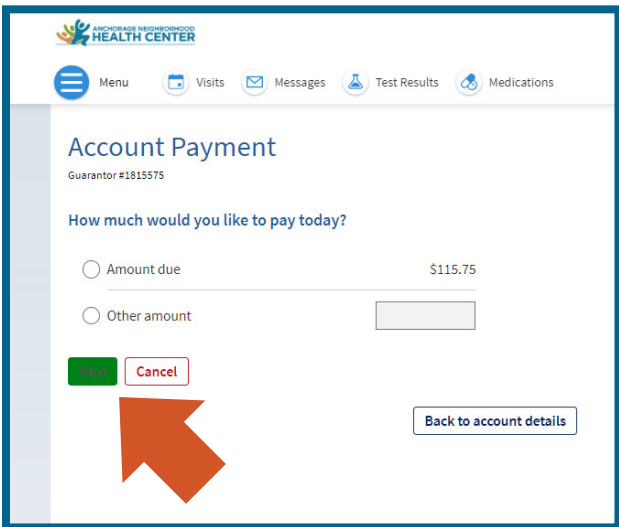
ANCHORAGE NEIGHBORHOOD HEALTH CENTER

Menu Visits Messages Test Results Medications

Account Payment

Guarantor #1815575

How much would you like to pay today?

Amount due $115.75

Other amount

Next Cancel

Back to account details